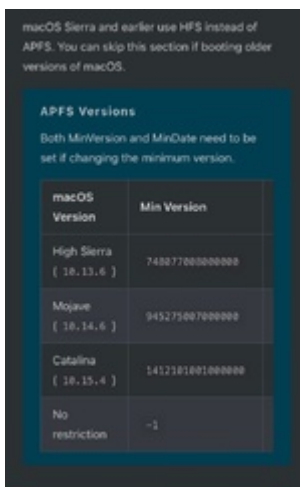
macOS Sierra and earlier use HFS instead of APFS. You can skip this section if booting older versions of macOS.

APFS Versions

Both MinVersion and MinDate need to be set if changing the minimum version.

| macOS Version | Min Version |
|---|---|
| High Sierra ( 10.13.6 ) | 748077008000000 |
| Mojave ( 10.14.6 ) | 945275007000000 |
| Catalina ( 10.15.4 ) | 1412101001000000 |
| No restriction | -1 |